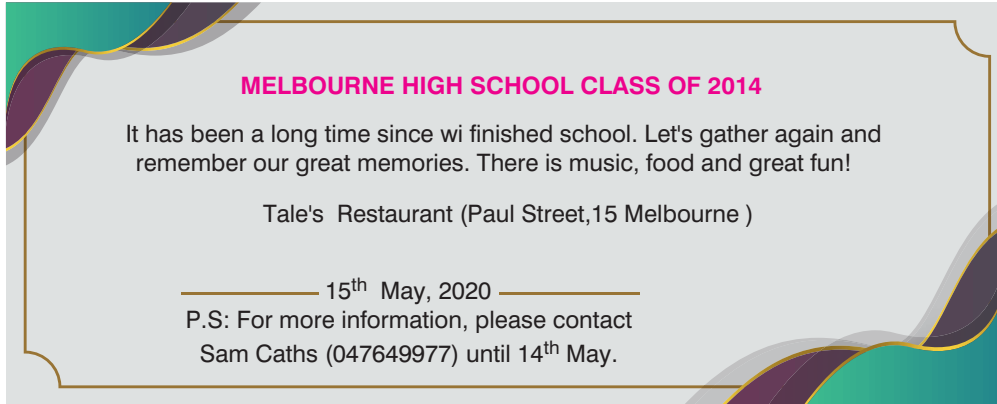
MELBOURNE HIGH SCHOOL CLASS OF 2014

It has been a long time since wi finished school. Let's gather again and remember our great memories. There is music, food and great fun!

Tale's Restaurant (Paul Street,15 Melbourne )

15$^{th}$ May, 2020

P.S: For more information, please contact Sam Caths (047649977) until 14$^{th}$ May.